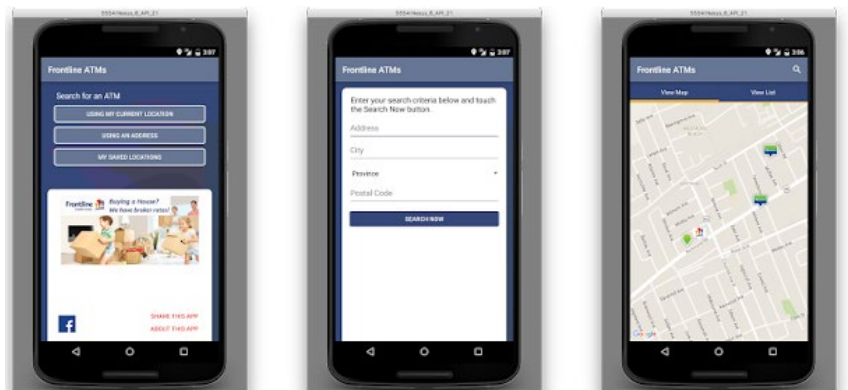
5554:Nexus_6_API_21

3:07

Frontline ATMs

Search for an ATM

USING MY CURRENT LOCATION

USING AN ADDRESS

MY SAVED LOCATIONS

Frontline

Buying a House? We have broker rates!

SHARE THIS APP

ABOUT THIS APP

5554:Nexus_6_API_21

3:07

Frontline ATMs

Enter your search criteria below and touch the Search Now button.

Address

City

Province

Postal Code

SEARCH NOW

5554:Nexus_6_API_21

3:06

Frontline ATMs

View Map

View List

Google